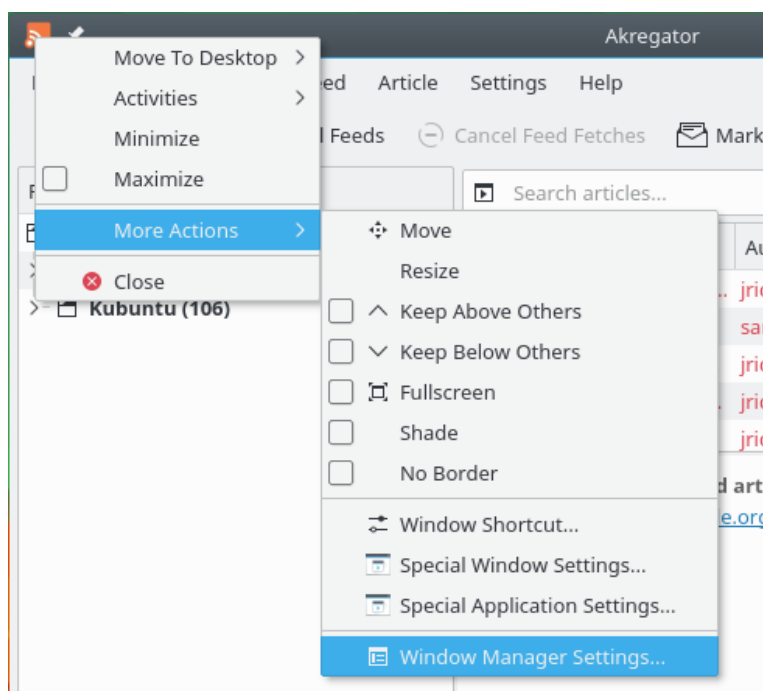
Akregator

Move To Desktop
Activities
Minimize
Maximize
More Actions
Close

ed Article Settings Help

l Feeds Cancel Feed Fetches Mark

Search articles...

Kubuntu (106)

Move
Resize
Keep Above Others
Keep Below Others
Fullscreen
Shade
No Border
Window Shortcut...
Special Window Settings...
Special Application Settings...
Window Manager Settings...

Au
jri
sa
jri
jri
jri
d art
e.org